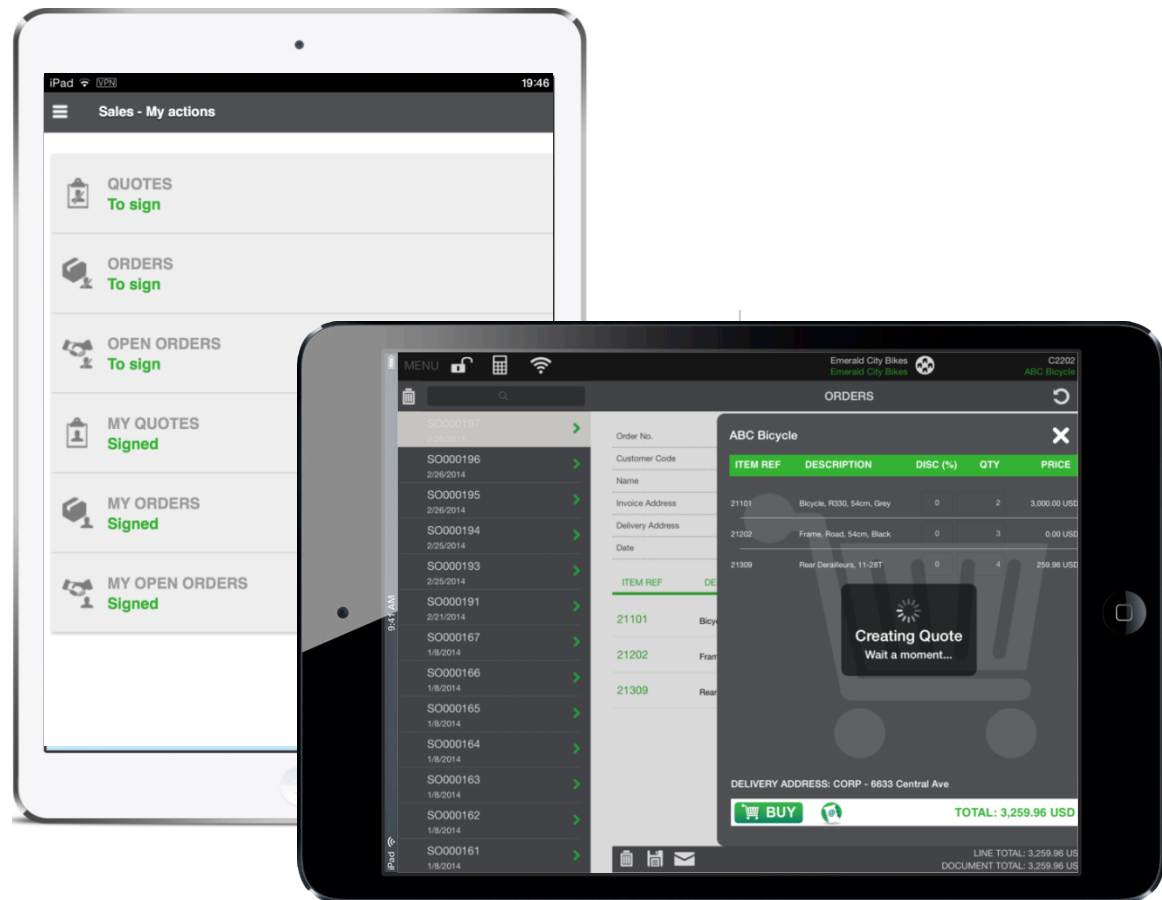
iPad VPN 19:46

Sales - My actions

QUOTES
To sign

ORDERS
To sign

OPEN ORDERS
To sign

MY QUOTES
Signed

MY ORDERS
Signed

MY OPEN ORDERS
Signed

MENU

Emerald City Bikes
Emerald City Bikes

C2202
ABC Bicycle

ORDERS

SO000197
2/26/2014
SO000196
2/26/2014
SO000195
2/26/2014
SO000194
2/25/2014
SO000193
2/25/2014
SO000191
2/21/2014
SO000167
1/8/2014
SO000166
1/8/2014
SO000165
1/8/2014
SO000164
1/8/2014
SO000163
1/8/2014
SO000162
1/8/2014
SO000161
1/8/2014

9:41 AM
iPad

Order No.
Customer Code
Name
Invoice Address
Delivery Address
Date

ITEM REF DE
21101 Bicy
21202 Fram
21309 Rear

ABC Bicycle

| ITEM REF | DESCRIPTION | DISC (%) | QTY | PRICE |
|---|---|---|---|---|
| 21101 | Bicycle, R330, 54cm, Grey | 0 | 2 | 3,000.00 USD |
| 21202 | Frame, Road, 54cm, Black | 0 | 3 | 0.00 USD |
| 21309 | Rear Derailleurs, 11-28T | 0 | 4 | 259.96 USD |

Creating Quote
Wait a moment...

DELIVERY ADDRESS: CORP - 6633 Central Ave

BUY

TOTAL: 3,259.96 USD

LINE TOTAL: 3,259.96 US
DOCUMENT TOTAL: 3,259.96 US